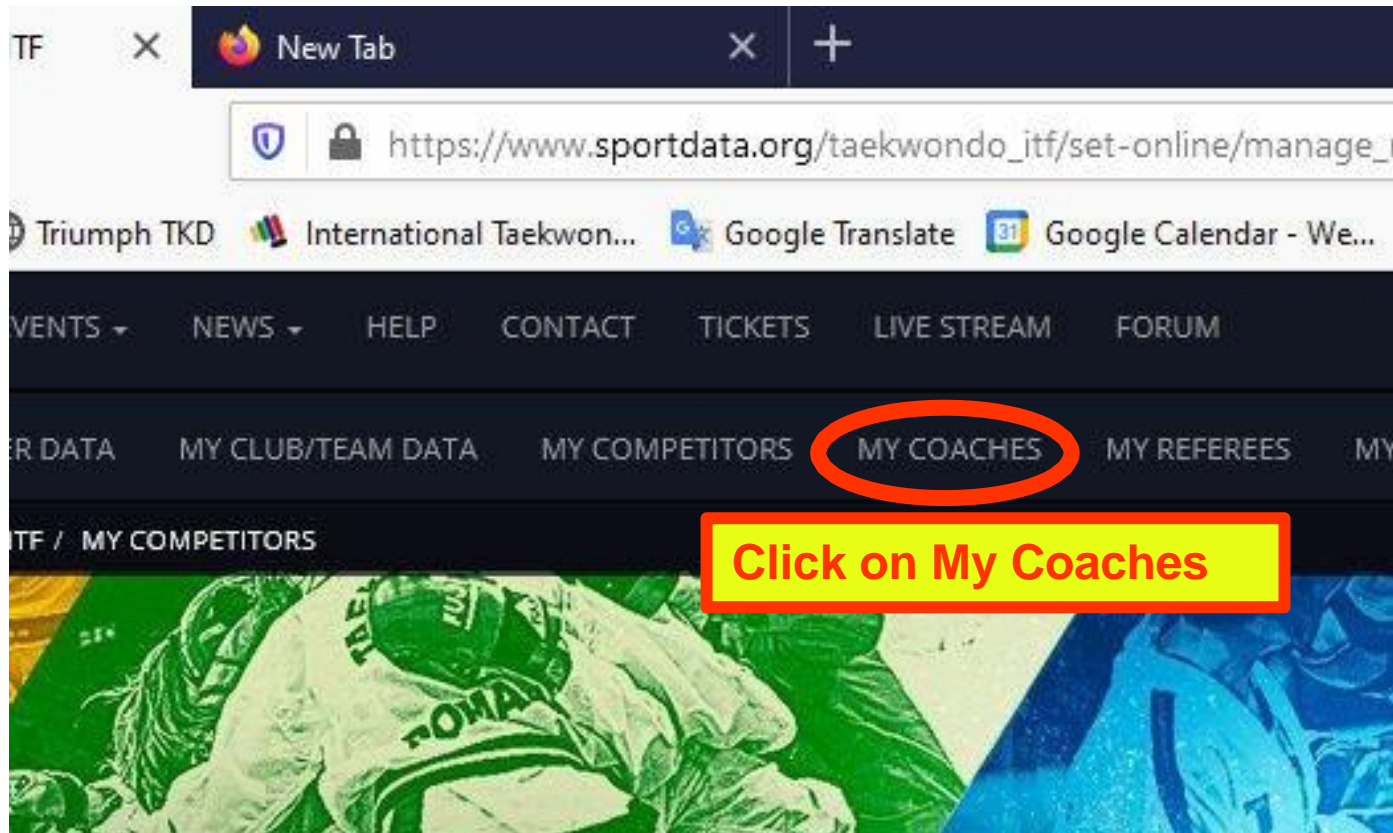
TF ×
New Tab ×
+

https://www.sportdata.org/taekwondo_itf/set-online/manage_

Triumph TKD International Taekwon... Google Translate Google Calendar - We...

VENTS NEWS HELP CONTACT TICKETS LIVE STREAM FORUM

R DATA MY CLUB/TEAM DATA MY COMPETITORS MY COACHES MY REFEREES MY

ITF / MY COMPETITORS

Click on My Coaches